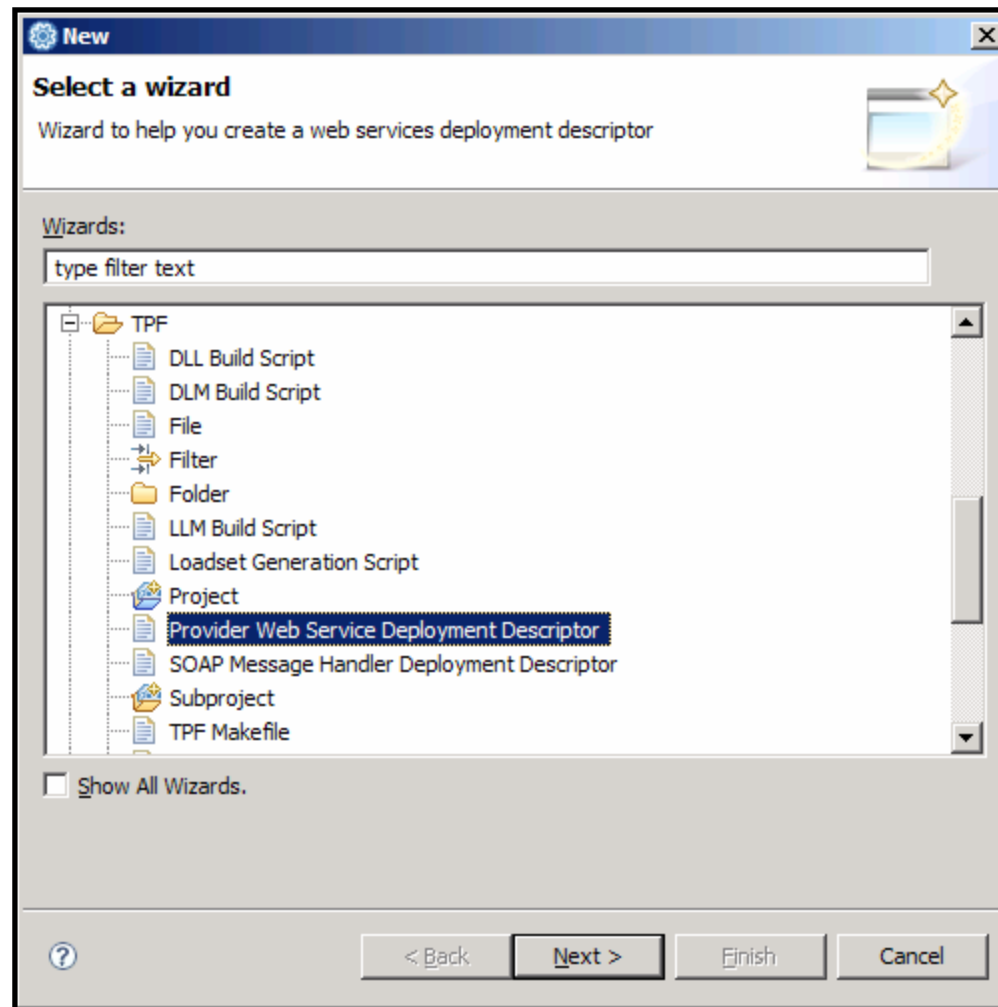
New

Select a wizard

Wizard to help you create a web services deployment descriptor

Wizards:

type filter text

TPF
DLL Build Script
DLM Build Script
File
Filter
Folder
LLM Build Script
Loadset Generation Script
Project
Provider Web Service Deployment Descriptor
SOAP Message Handler Deployment Descriptor
Subproject
TPF Makefile

Show All Wizards.

< Back
Next >
Finish
Cancel